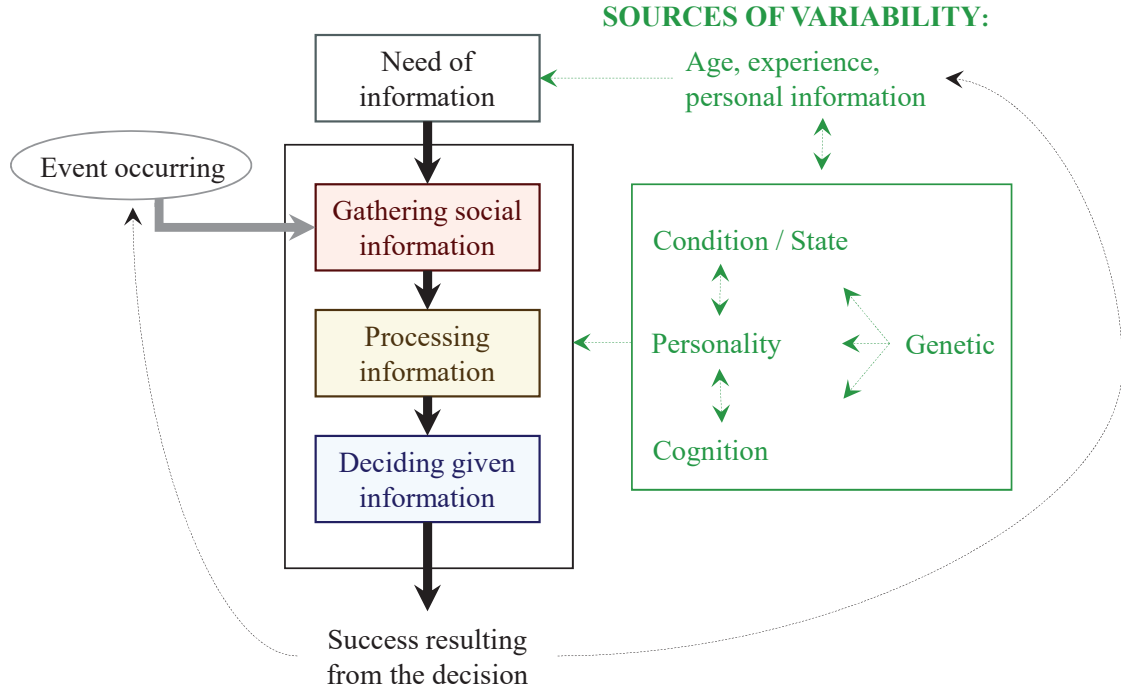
SOURCES OF VARIABILITY:

Need of information

Age, experience, personal information

Event occurring

Gathering social information

Processing information

Deciding given information

Condition / State

Personality

Genetic

Cognition

Success resulting from the decision